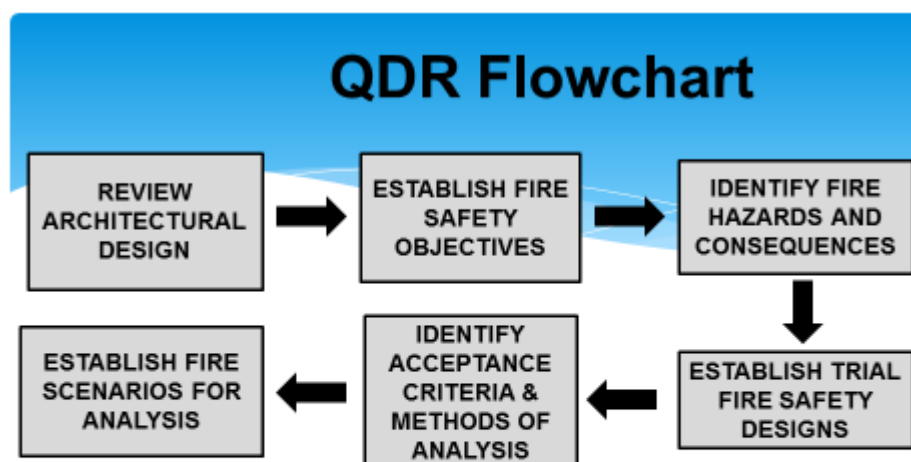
QDR Flowchart

REVIEW ARCHITECTURAL DESIGN

ESTABLISH FIRE SAFETY OBJECTIVES

IDENTIFY FIRE HAZARDS AND CONSEQUENCES

ESTABLISH TRIAL FIRE SAFETY DESIGNS

IDENTIFY ACCEPTANCE CRITERIA & METHODS OF ANALYSIS

ESTABLISH FIRE SCENARIOS FOR ANALYSIS